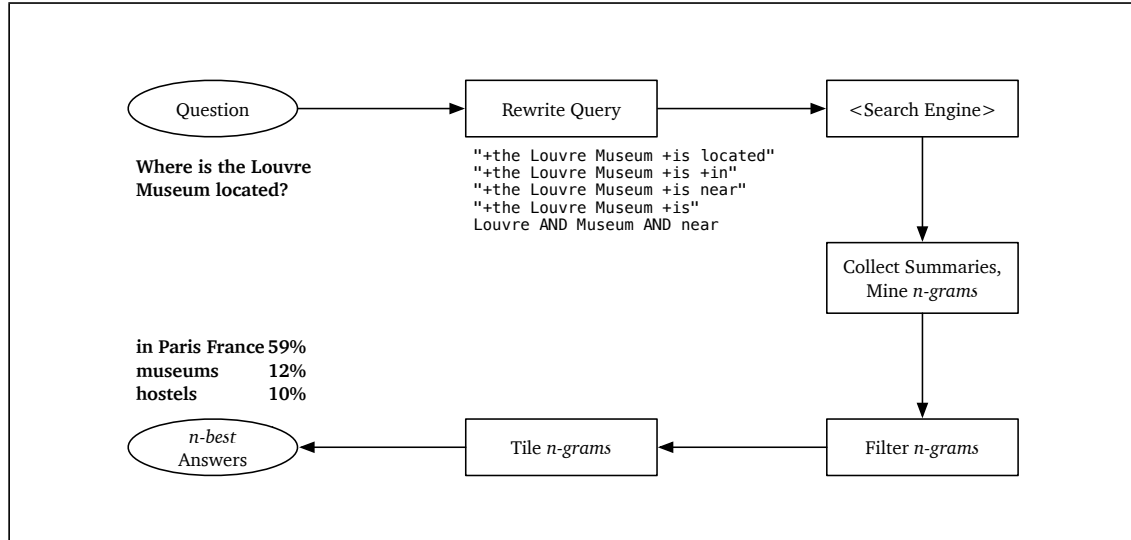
Question

Rewrite Query

<Search Engine>

Where is the Louvre Museum located?

"+the Louvre Museum +is located"
"+the Louvre Museum +is +in"
"+the Louvre Museum +is near"
"+the Louvre Museum +is"
Louvre AND Museum AND near

Collect Summaries, Mine n-grams

| | |
|---|---|
| in Paris France | 59% |
| museums | 12% |
| hostels | 10% |

n-best Answers

Tile n-grams

Filter n-grams